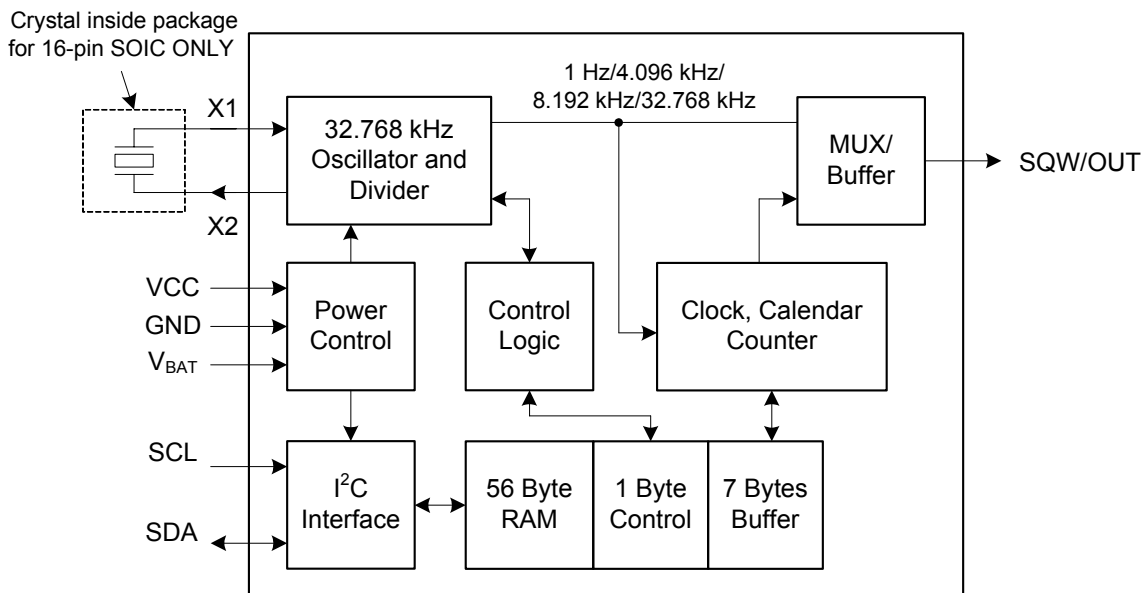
Crystal inside package for 16-pin SOIC ONLY

X1

X2

32.768 kHz Oscillator and Divider

1 Hz/4.096 kHz/ 8.192 kHz/32.768 kHz

MUX/ Buffer

SQW/OUT

VCC

GND

$V_{BAT}$

Power Control

Control Logic

Clock, Calendar Counter

SCL

SDA

$I^2C$ Interface

56 Byte RAM

1 Byte Control

7 Bytes Buffer